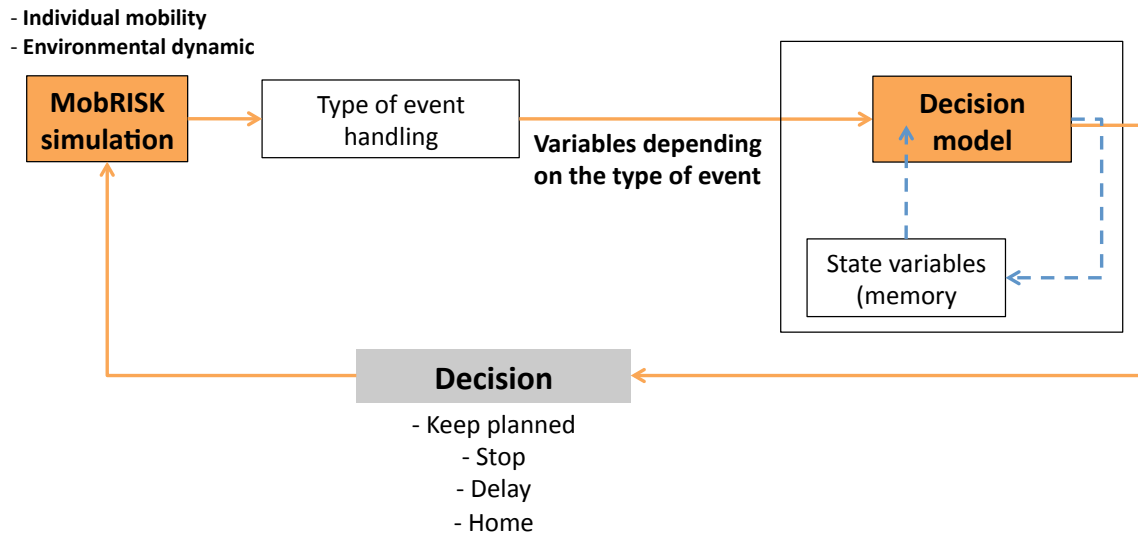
- Individual mobility
- Environmental dynamic

MobRISK simulation

Type of event handling

Variables depending on the type of event

Decision model

State variables (memory

Decision

- Keep planned
- Stop
- Delay
- Home